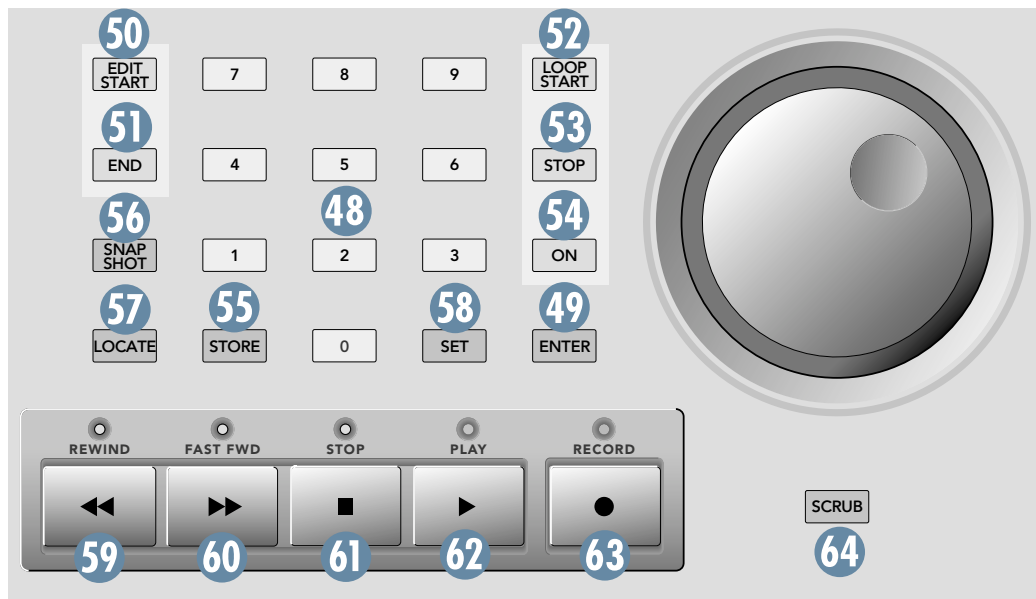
50
EDIT START

7

8

9

52
LOOP START

51
END

4

5

6

53
STOP

48

56
SNAP SHOT

1

2

3

54
ON

57
LOCATE

55
STORE

0

58
SET

49
ENTER

REWIND

FAST FWD

STOP

PLAY

RECORD

SCRUB

59

60

61

62

63

64